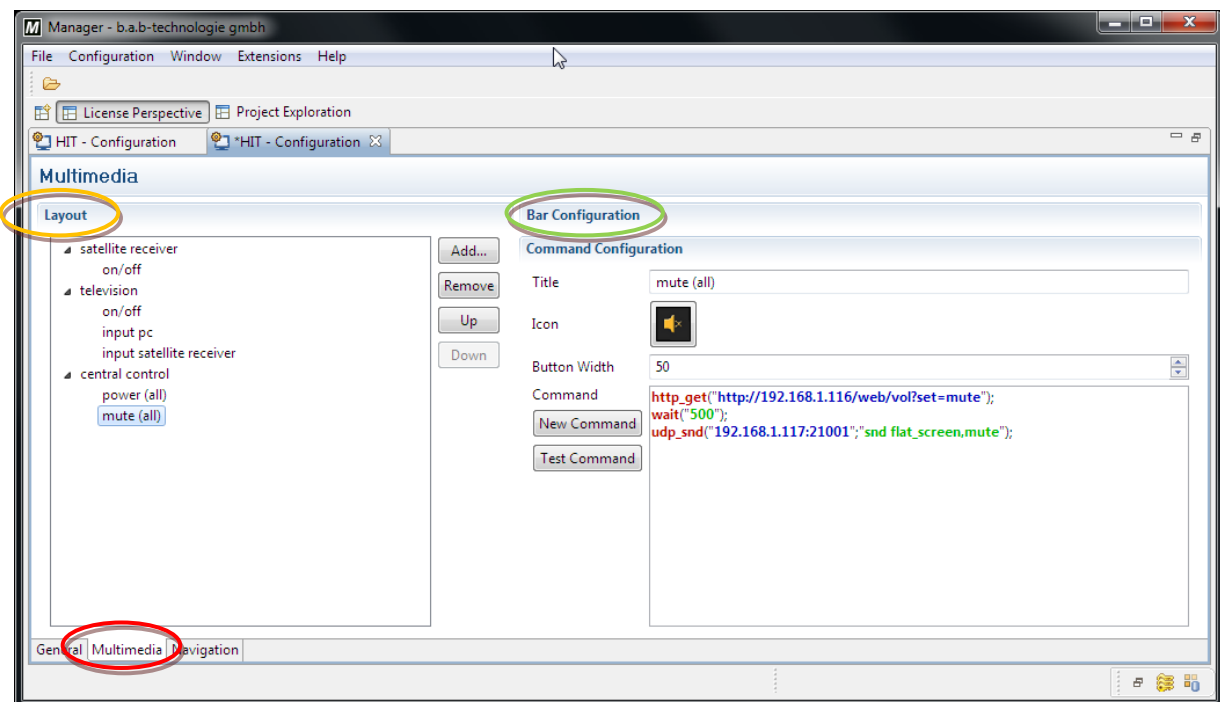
Manager - b.a.b-technologie gmbh

File Configuration Window Extensions Help

License Perspective Project Exploration

HIT - Configuration *HIT - Configuration

Multimedia

Layout

satellite receiver
on/off
television
on/off
input pc
input satellite receiver
central control
power (all)
mute (all)

Add...
Remove
Up
Down

Bar Configuration

Command Configuration

Title mute (all)

Icon

Button Width 50

Command
http_get("http://192.168.1.116/web/vol?set=mute");
wait("500");
udp_snd("192.168.1.117:21001";"snd flat_screen,mute");

New Command
Test Command

General Multimedia Navigation